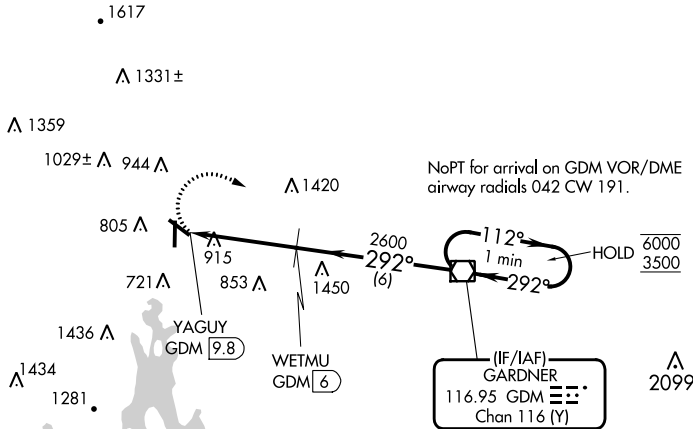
1617

1331±

1359

1029± 944

1420

NoPT for arrival on GDM VOR/DME airway radials 042 CW 191.

805

915

2600
292°
(6)

112°
1 min
292°

HOLD $\frac{6000}{3500}$

721

853

1450

1436

YAGUY
GDM 9.8

WETMU
GDM 6

(IF/IAF)
GARDNER
116.95 GDM
Chan 116 (Y)

1434

1281

2099